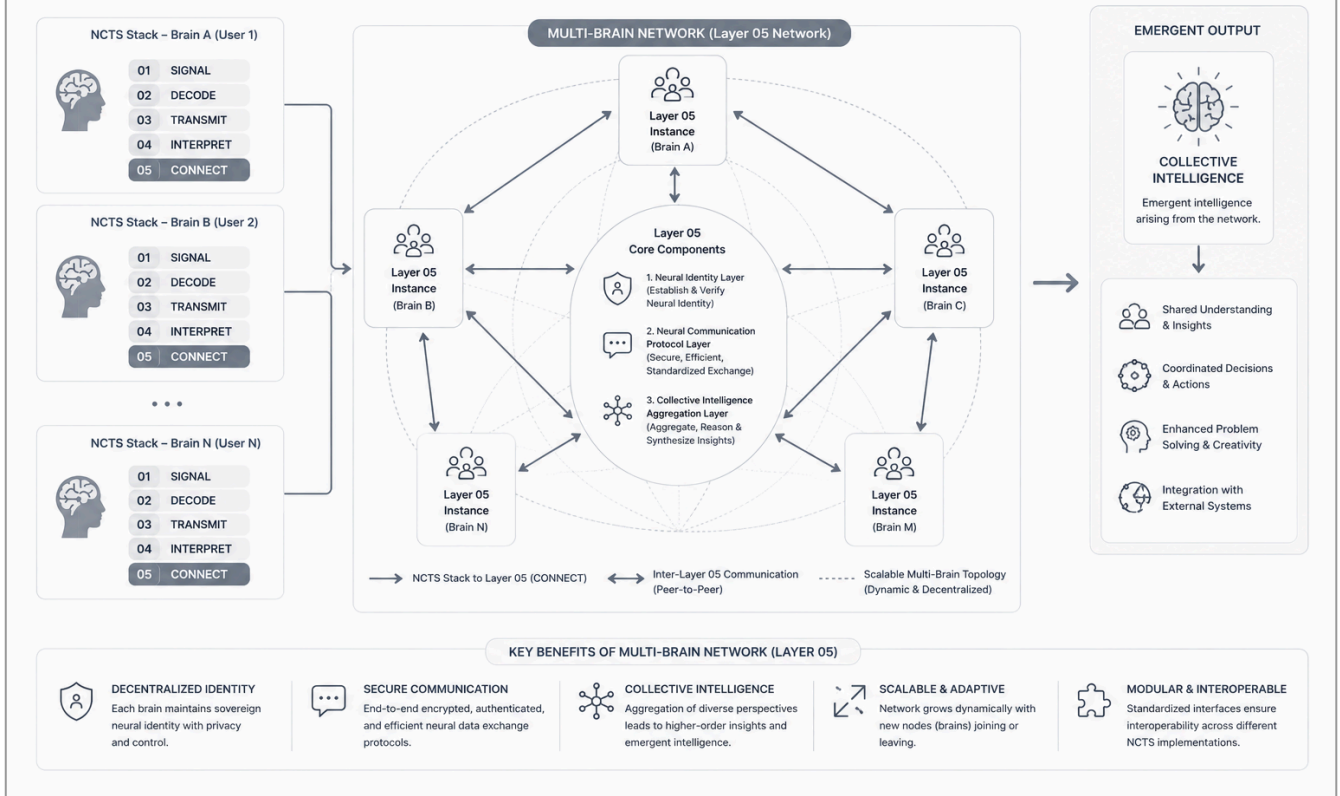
NCTS Stack – Brain A (User 1)

01 SIGNAL
02 DECODE
03 TRANSMIT
04 INTERPRET
05 CONNECT

NCTS Stack – Brain B (User 2)

01 SIGNAL
02 DECODE
03 TRANSMIT
04 INTERPRET
05 CONNECT

• • •

NCTS Stack – Brain N (User N)

01 SIGNAL
02 DECODE
03 TRANSMIT
04 INTERPRET
05 CONNECT

MULTI-BRAIN NETWORK (Layer 05 Network)

Layer 05 Instance (Brain A)

Layer 05 Instance (Brain B)

Layer 05 Core Components

1. Neural Identity Layer (Establish & Verify Neural Identity)

2. Neural Communication Protocol Layer (Secure, Efficient, Standardized Exchange)

3. Collective Intelligence Aggregation Layer (Aggregate, Reason & Synthesize Insights)

Layer 05 Instance (Brain C)

Layer 05 Instance (Brain N)

Layer 05 Instance (Brain M)

NCTS Stack to Layer 05 (CONNECT)

Inter-Layer 05 Communication (Peer-to-Peer)

Scalable Multi-Brain Topology (Dynamic & Decentralized)

EMERGENT OUTPUT

COLLECTIVE INTELLIGENCE

Emergent intelligence arising from the network.

Shared Understanding & Insights

Coordinated Decisions & Actions

Enhanced Problem Solving & Creativity

Integration with External Systems

KEY BENEFITS OF MULTI-BRAIN NETWORK (LAYER 05)

DECENTRALIZED IDENTITY
Each brain maintains sovereign neural identity with privacy and control.

SECURE COMMUNICATION
End-to-end encrypted, authenticated, and efficient neural data exchange protocols.

COLLECTIVE INTELLIGENCE
Aggregation of diverse perspectives leads to higher-order insights and emergent intelligence.

SCALABLE & ADAPTIVE
Network grows dynamically with new nodes (brains) joining or leaving.

MODULAR & INTEROPERABLE
Standardized interfaces ensure interoperability across different NCTS implementations.